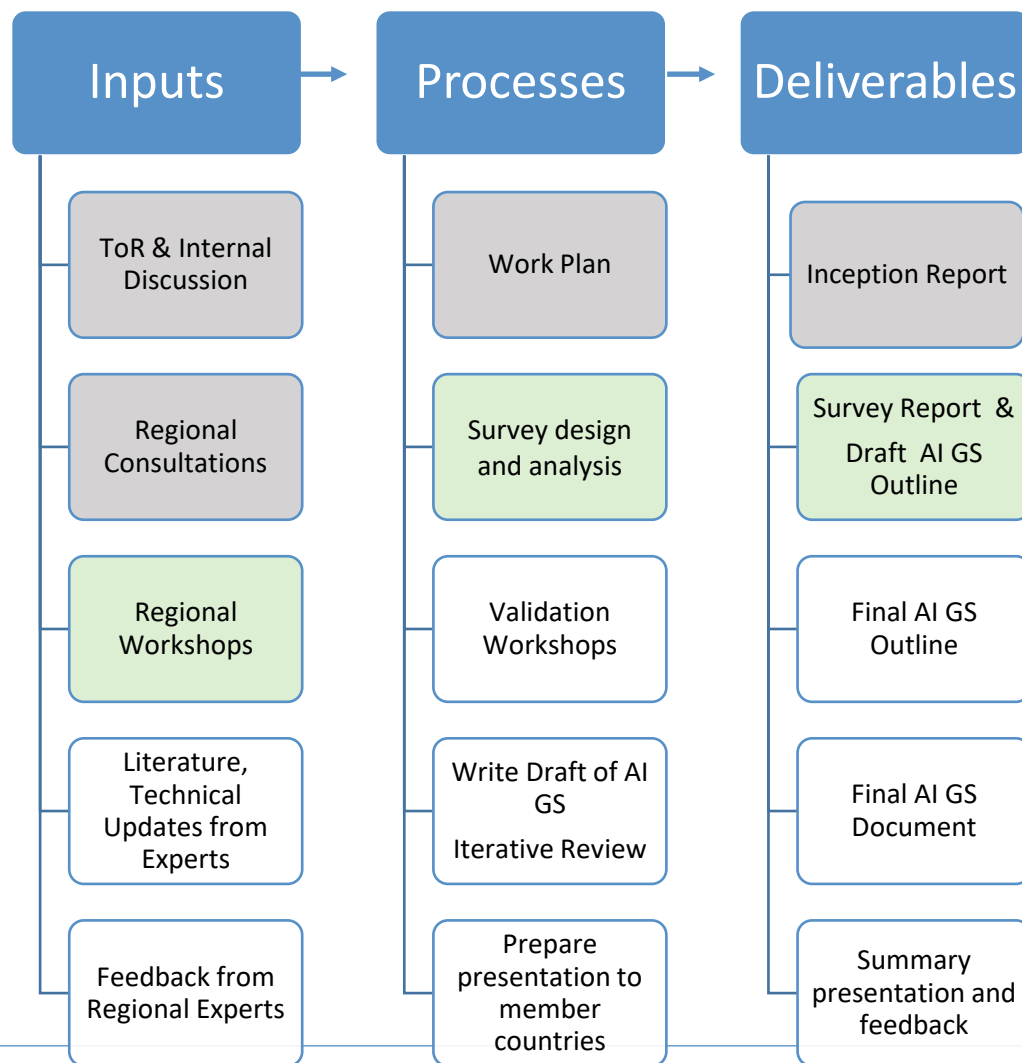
Inputs

ToR & Internal Discussion

Regional Consultations

Regional Workshops

Literature, Technical Updates from Experts

Feedback from Regional Experts

Processes

Work Plan

Survey design and analysis

Validation Workshops

Write Draft of AI GS

Iterative Review

Prepare presentation to member countries

Deliverables

Inception Report

Survey Report &

Draft AI GS Outline

Final AI GS Outline

Final AI GS Document

Summary presentation and feedback